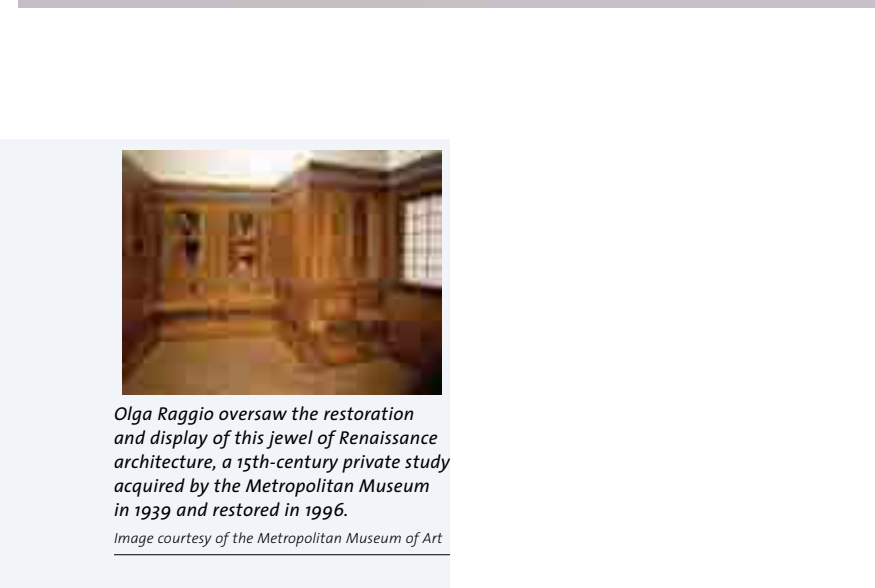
Olga Raggio oversaw the restoration and display of this jewel of Renaissance architecture, a 15th-century private study acquired by the Metropolitan Museum in 1939 and restored in 1996.

Image courtesy of the Metropolitan Museum of Art